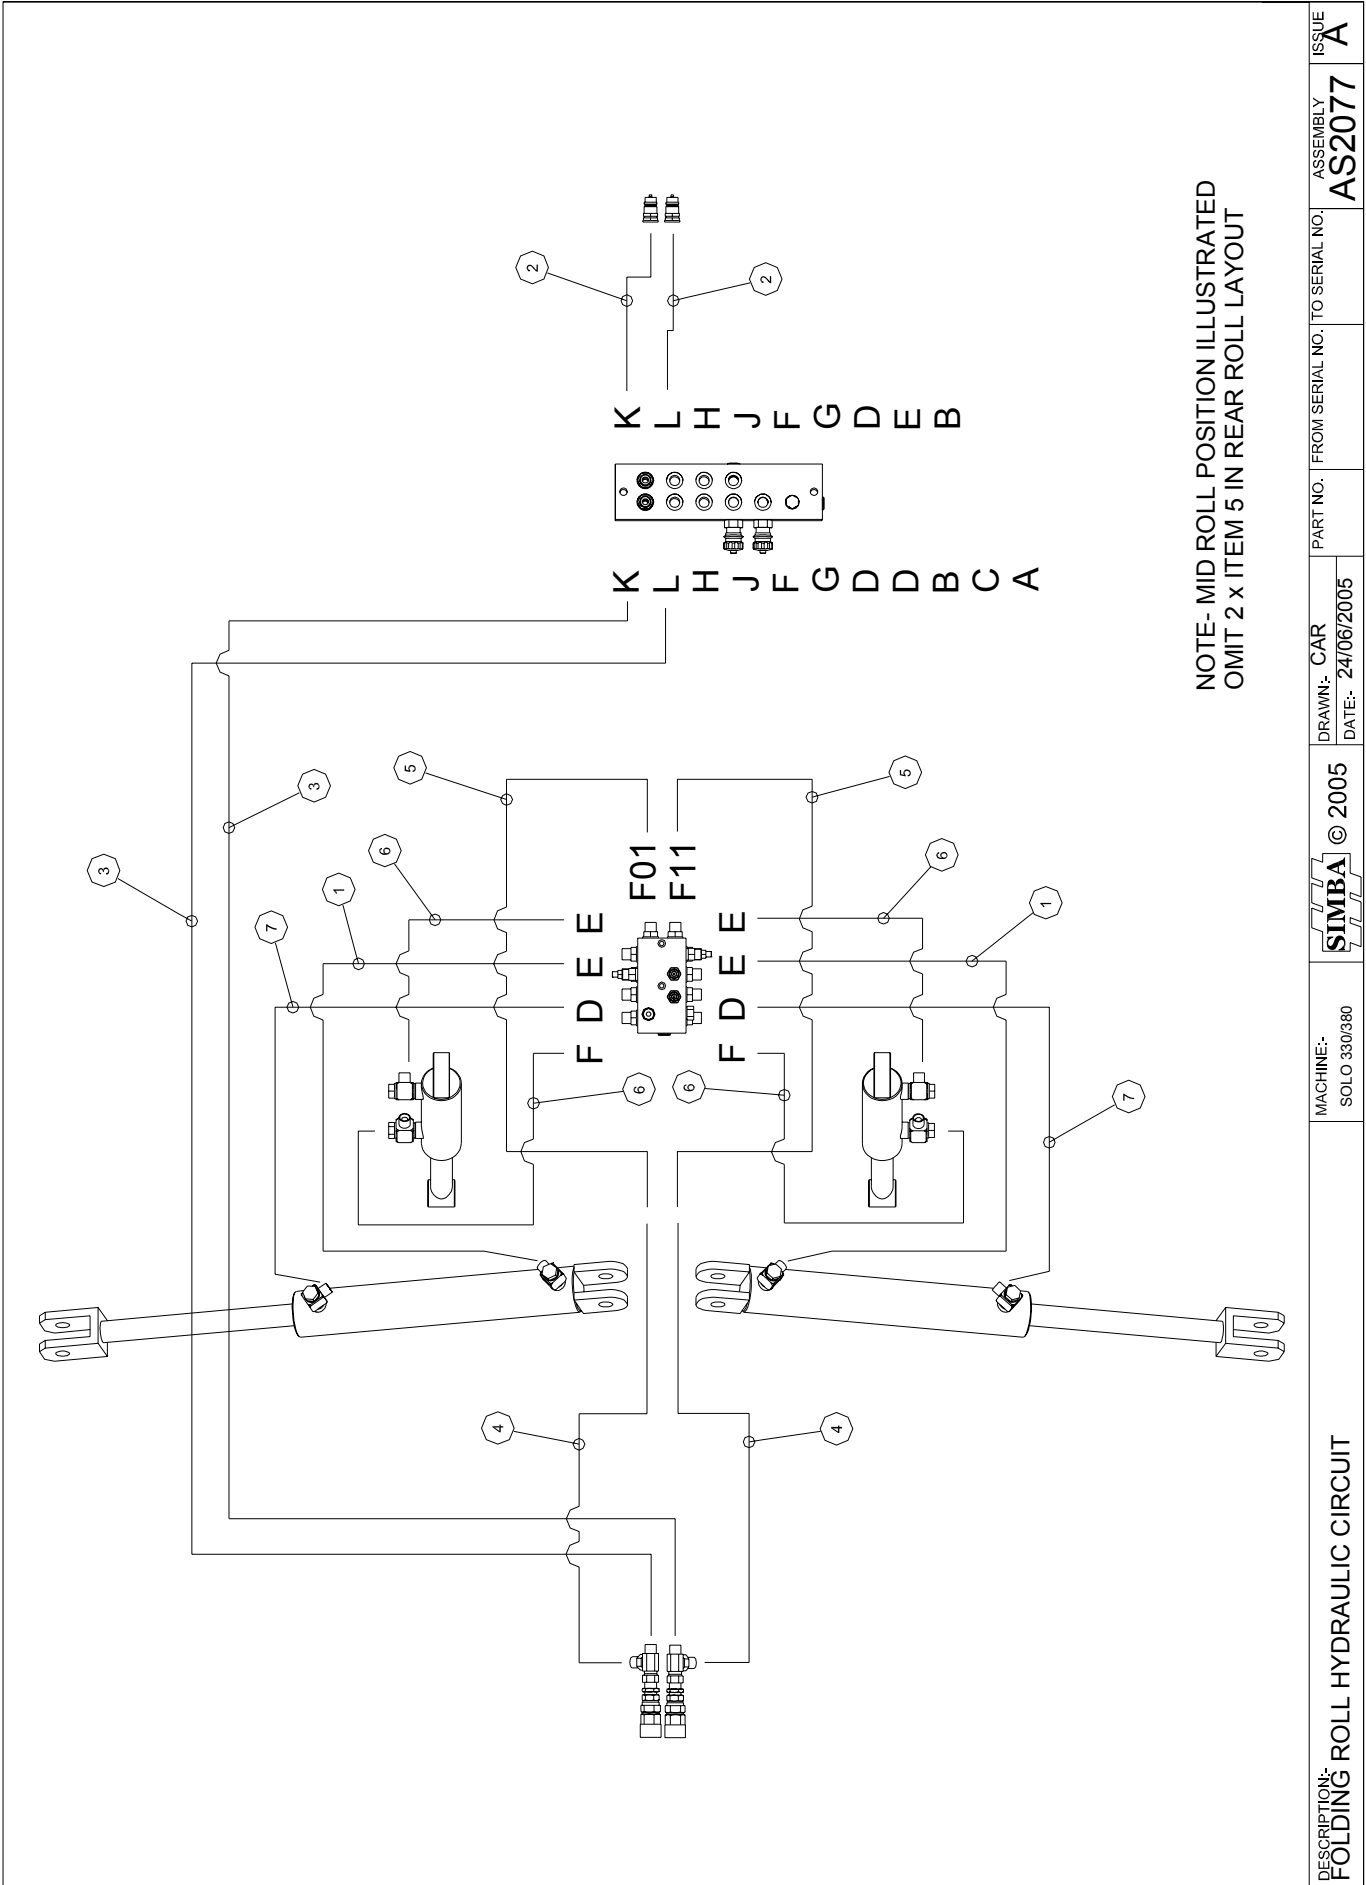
NOTE- MID ROLL POSITION ILLUSTRATED
OMIT 2 x ITEM 5 IN REAR ROLL LAYOUT

K L H J F G D E B

K L H J F G D D B C A

2
2
3
3
5
5
6
6
6
6
1
1
7
7
4
4

F01
F11

E E
D E E
F D E E
F D
F F

DESCRIPTION:- FOLDING ROLL HYDRAULIC CIRCUIT

MACHINE:- SOLO 330/380

SIMBA © 2005

DRAWN:- CAR
DATE:- 24/06/2005

PART NO.

FROM SERIAL NO.

TO SERIAL NO.

ASSEMBLY AS2077

ISSUE A